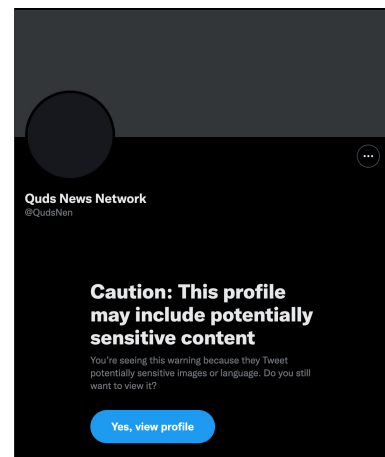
Quds News Network
@QudsNen

Caution: This profile may include potentially sensitive content

You're seeing this warning because they Tweet potentially sensitive images or language. Do you still want to view it?

Yes, view profile